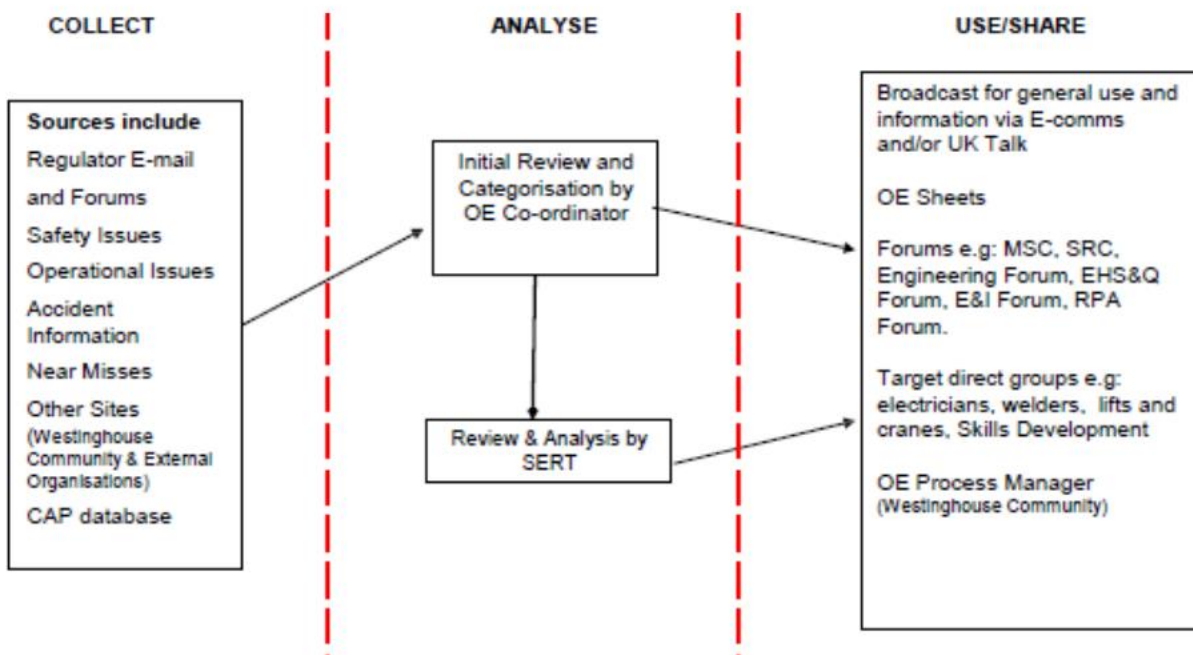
COLLECT

ANALYSE

USE/SHARE

Sources include
Regulator E-mail
and Forums
Safety Issues
Operational Issues
Accident Information
Near Misses
Other Sites (Westinghouse Community & External Organisations)
CAP database

Initial Review and Categorisation by OE Co-ordinator

Review & Analysis by SERT

Broadcast for general use and information via E-comms and/or UK Talk

OE Sheets

Forums e.g: MSC, SRC, Engineering Forum, EHS&Q Forum, E&I Forum, RPA Forum.

Target direct groups e.g: electricians, welders, lifts and cranes, Skills Development

OE Process Manager (Westinghouse Community)